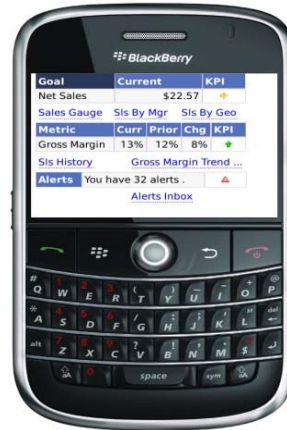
BlackBerry

| Goal | Current | KPI |
|---|---|---|
| Net Sales | $22.57 | |

Sales Gauge Sls By Mgr Sls By Geo

| Metric | Curr | Prior | Chg | KPI |
|---|---|---|---|---|
| Gross Margin | 13% | 12% | 8% | |

Sls History Gross Margin Trend ...

| Alerts | You have 32 alerts . | |
|---|---|---|

Alerts Inbox

Q W E R T Y U I O P
A S D F G H J K L del
alt Z X C V B N M
space sym